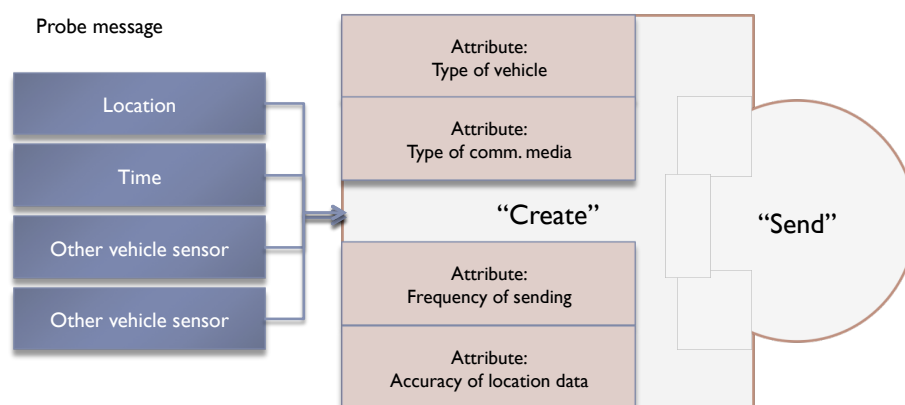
Probe message

Location

Time

Other vehicle sensor

Other vehicle sensor

Attribute:
Type of vehicle

Attribute:
Type of comm. media

“Create”

Attribute:
Frequency of sending

Attribute:
Accuracy of location data

“Send”